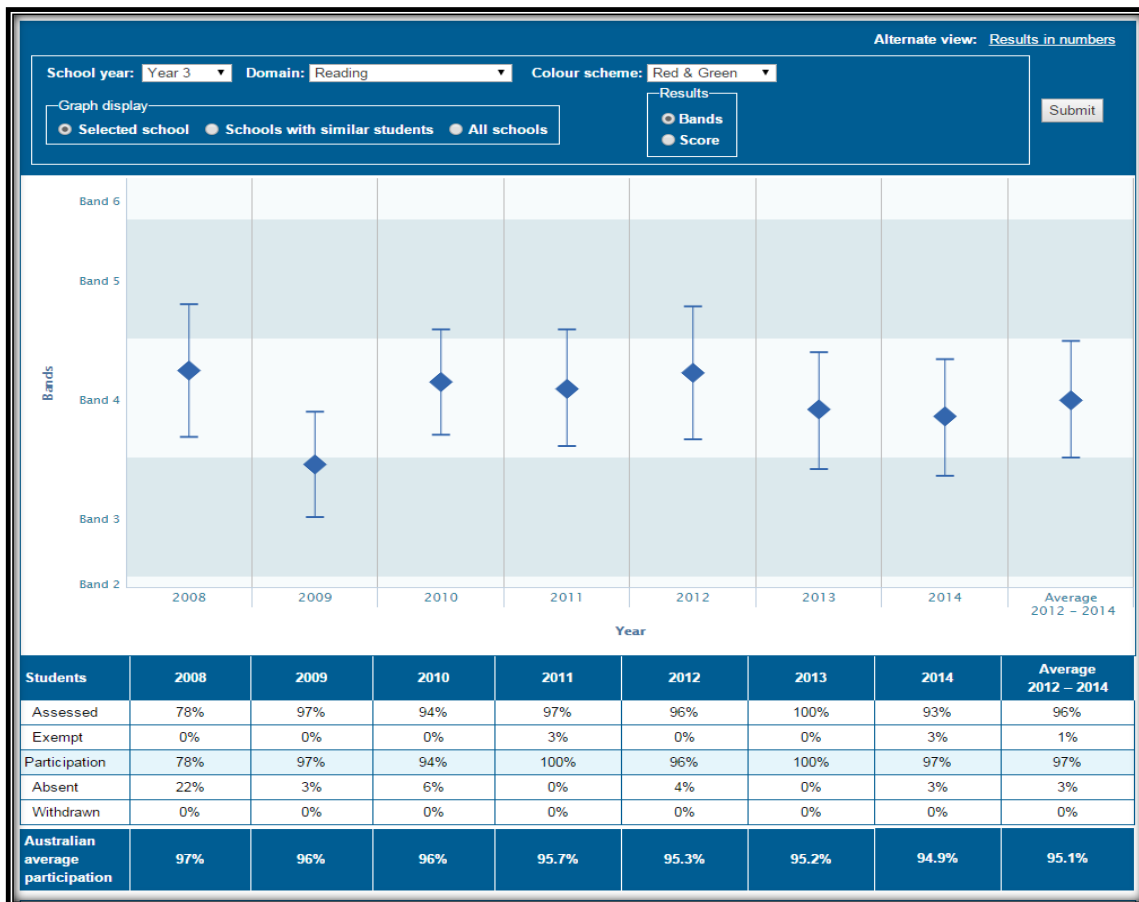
Alternate view: Results in numbers

School year: Year 3 Domain: Reading Colour scheme: Red & Green

Graph display
Selected school Schools with similar students All schools

Results
Bands
Score

Submit

Band 6
Band 5
Band 4
Band 3
Band 2

Bands

2008 2009 2010 2011 2012 2013 2014 Average 2012 – 2014

Year

| Students | 2008 | 2009 | 2010 | 2011 | 2012 | 2013 | 2014 | Average 2012 – 2014 |
|---|---|---|---|---|---|---|---|---|
| Assessed | 78% | 97% | 94% | 97% | 96% | 100% | 93% | 96% |
| Exempt | 0% | 0% | 0% | 3% | 0% | 0% | 3% | 1% |
| Participation | 78% | 97% | 94% | 100% | 96% | 100% | 97% | 97% |
| Absent | 22% | 3% | 6% | 0% | 4% | 0% | 3% | 3% |
| Withdrawn | 0% | 0% | 0% | 0% | 0% | 0% | 0% | 0% |
| Australian average participation | 97% | 96% | 96% | 95.7% | 95.3% | 95.2% | 94.9% | 95.1% |